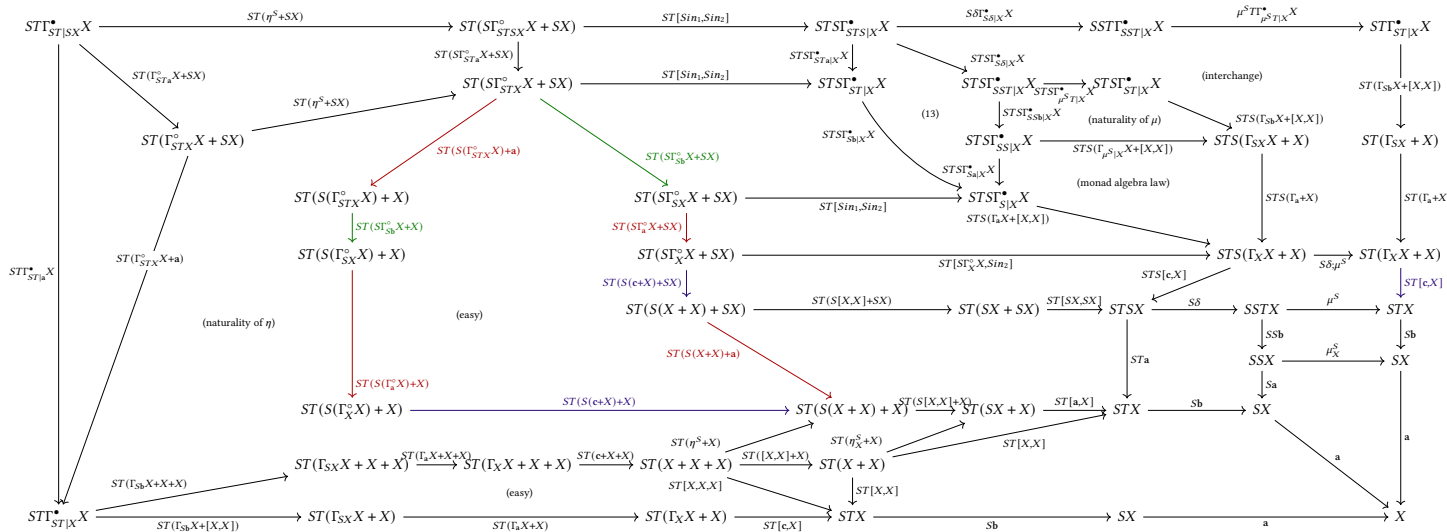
$ST\Gamma^{\bullet}_{ST|SX}X$ $ST(\eta^S+SX)$ $ST(S\Gamma^{\circ}_{STSX}X+SX)$ $ST[Sin_1,Sin_2]$ $STS\Gamma^{\bullet}_{STS|X}X$ $S\delta\Gamma^{\bullet}_{S\delta|X}X$ $SST\Gamma^{\bullet}_{SST|X}X$ $\mu^S T\Gamma^{\bullet}_{\mu^S T|X}X$ $ST\Gamma^{\bullet}_{ST|X}X$

$ST(\Gamma^{\circ}_{ST\mathbf{a}}X+SX)$ $ST(S\Gamma^{\circ}_{ST\mathbf{a}}X+SX)$ $STS\Gamma^{\bullet}_{ST\mathbf{a}|X}X$ $STS\Gamma^{\bullet}_{S\delta|X}X$

$ST(S\Gamma^{\circ}_{STX}X+SX)$ $ST[Sin_1,Sin_2]$ $STS\Gamma^{\bullet}_{ST|X}X$ $STS\Gamma^{\bullet}_{SST|X}X$ $STS\Gamma^{\bullet}_{\mu^S T|X}X$ $STS\Gamma^{\bullet}_{ST|X}X$ (interchange) $ST(\Gamma_{S\mathbf{b}}X+[X,X])$

$ST(\eta^S+SX)$ (13) $STS\Gamma^{\bullet}_{SS\mathbf{b}|X}X$ (naturality of $\mu$) $STS(\Gamma_{S\mathbf{b}}X+[X,X])$

$ST(\Gamma^{\circ}_{STX}X+SX)$ $STS\Gamma^{\bullet}_{S\mathbf{b}|X}X$ $STS\Gamma^{\bullet}_{SS|X}X$ $STS(\Gamma_{\mu^S|X}X+[X,X])$ $ST(\Gamma_{S}X+X)$ $STS(\Gamma_{S}X+X)$

$ST(S(\Gamma^{\circ}_{STX}X)+\mathbf{a})$ $ST(S\Gamma^{\circ}_{S\mathbf{b}}X+SX)$ $STS\Gamma^{\bullet}_{S\mathbf{a}|X}X$ (monad algebra law)

$ST(S(\Gamma^{\circ}_{STX}X)+X)$ $ST(S\Gamma^{\circ}_{SX}X+SX)$ $ST[Sin_1,Sin_2]$ $STS\Gamma^{\bullet}_{S|X}X$ $STS(\Gamma_{\mathbf{a}}X+[X,X])$ $STS(\Gamma_{\mathbf{a}}+X)$ $ST(\Gamma_{\mathbf{a}}+X$

$ST(S(\Gamma^{\circ}_{S\mathbf{b}}X)+X)$ $ST(S\Gamma^{\circ}_{\mathbf{a}}X+SX)$

$ST\Gamma^{\bullet}_{ST|\mathbf{a}}X$ $ST(\Gamma^{\circ}_{STX}X+\mathbf{a})$ $ST(S(\Gamma^{\circ}_{SX}X)+X)$ $ST(S\Gamma^{\circ}_{X}X+SX)$ $ST[S\Gamma^{\circ}_{X}X,Sin_2]$ $STS(\Gamma_X X+X)$ $S\delta,\mu^S$ $ST(\Gamma_X X+X)$

$ST(S(\mathbf{c}+X)+SX)$ $STS[\mathbf{c},X]$ $ST[\mathbf{c},X]$

(naturality of $\eta$) (easy) $ST(S(X+X)+SX)$ $ST(S[X,X]+SX)$ $ST(SX+SX)$ $ST[SX,SX]$ $STSX$ $S\delta$ $SSTX$ $\mu^S$ $STX$

$ST(S(X+X)+\mathbf{a})$ $SS\mathbf{b}$ $S\mathbf{b}$ $ST\mathbf{a}$ $SSX$ $\mu^S_X$ $SX$

$ST(S(\Gamma^{\circ}_{\mathbf{a}}X)+X)$ $S\mathbf{a}$

$ST(S(\Gamma^{\circ}_{X}X)+X)$ $ST(S(\mathbf{c}+X)+X)$ $ST(S(X+X)+X)$ $ST(S[X,X]+X)$ $ST(SX+X)$ $ST[\mathbf{a},X]$ $STX$ $S\mathbf{b}$ $SX$ $\mathbf{a}$

$ST(\eta^S+X)$ $ST(\eta^S_X+X)$ $ST[X,X]$ $\mathbf{a}$

$ST(\Gamma_{S}X+X+X)$ $ST(\Gamma_{\mathbf{a}}X+X+X)$ $ST(\Gamma_X X+X+X)$ $ST(\mathbf{c}+X+X)$ $ST(X+X+X)$ $ST([X,X]+X)$ $ST(X+X)$

$ST(\Gamma_{S\mathbf{b}}X+X+X)$ (easy) $ST[X,X,X]$ $ST[X,X]$

$ST\Gamma^{\bullet}_{ST|X}X$ $ST(\Gamma_{S\mathbf{b}}X+[X,X])$ $ST(\Gamma_{S}X+X)$ $ST(\Gamma_{\mathbf{a}}X+X)$ $ST(\Gamma_X X+X)$ $ST[\mathbf{c},X]$ $STX$ $S\mathbf{b}$ $SX$ $\mathbf{a}$ $X$